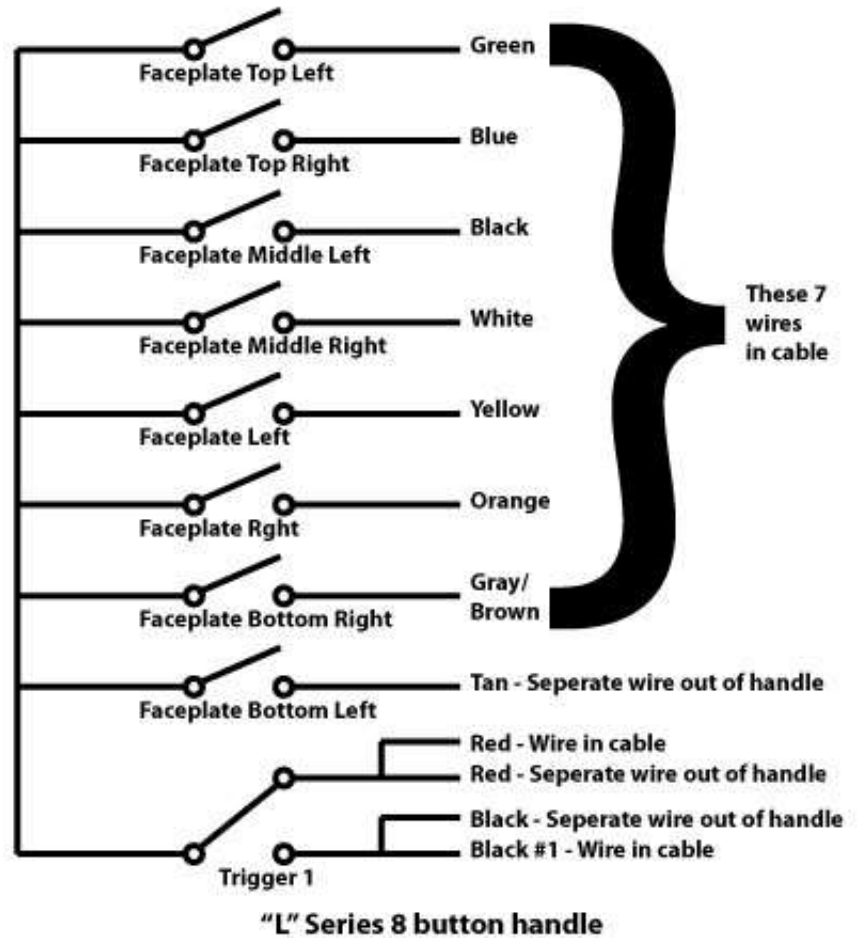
Faceplate Top Left
Green

Faceplate Top Right
Blue

Faceplate Middle Left
Black

Faceplate Middle Right
White

Faceplate Left
Yellow

Faceplate Rght
Orange

Faceplate Bottom Right
Gray/ Brown

These 7 wires in cable

Faceplate Bottom Left
Tan - Seperate wire out of handle

Red - Wire in cable
Red - Seperate wire out of handle
Black - Seperate wire out of handle
Black #1 - Wire in cable
Trigger 1

"L" Series 8 button handle